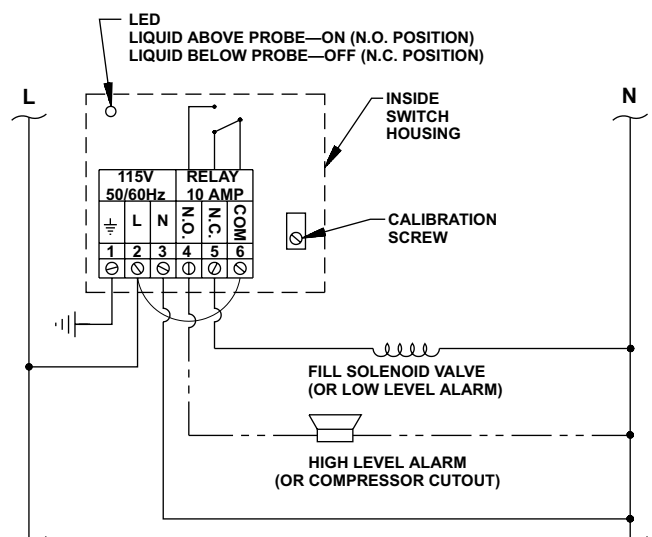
LED
LIQUID ABOVE PROBE—ON (N.O. POSITION)
LIQUID BELOW PROBE—OFF (N.C. POSITION)

L

N

INSIDE SWITCH HOUSING

115V 50/60Hz

RELAY 10 AMP

| ⏚ | L | N | N.O. | N.C. | COM |
|---|---|---|---|---|---|
| 1 | 2 | 3 | 4 | 5 | 6 |

CALIBRATION SCREW

FILL SOLENOID VALVE (OR LOW LEVEL ALARM)

HIGH LEVEL ALARM (OR COMPRESSOR CUTOUT)